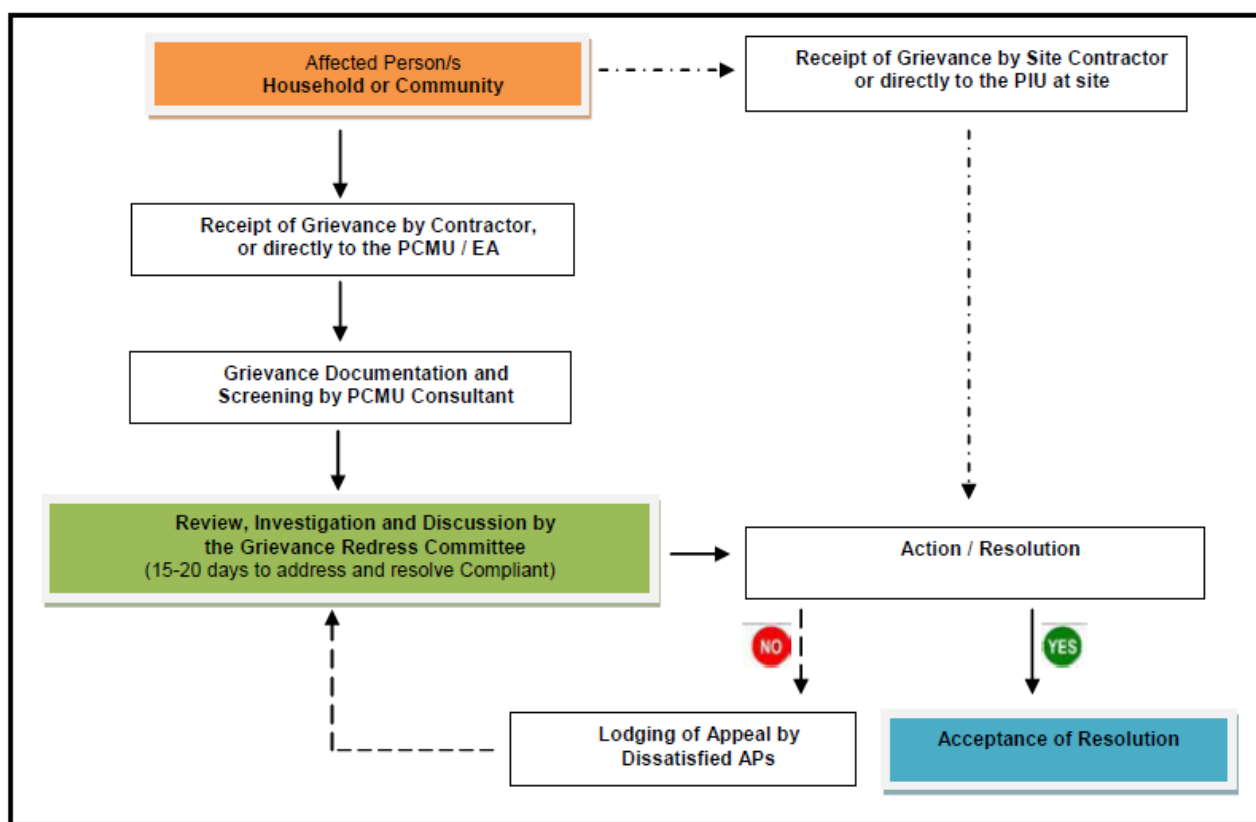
Affected Person/s
Household or Community

Receipt of Grievance by Site Contractor or directly to the PIU at site

Receipt of Grievance by Contractor, or directly to the PCMU / EA

Grievance Documentation and Screening by PCMU Consultant

Review, Investigation and Discussion by the Grievance Redress Committee
(15-20 days to address and resolve Compliant)

Action / Resolution

NO

YES

Lodging of Appeal by Dissatisfied APs

Acceptance of Resolution